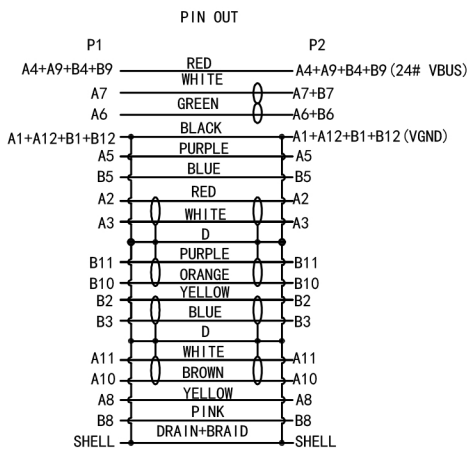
PIN OUT

P1

P2

A4+A9+B4+B9 RED A4+A9+B4+B9(24# VBUS)
WHITE
A7 A7+B7
GREEN
A6 A6+B6
BLACK
A1+A12+B1+B12 A1+A12+B1+B12(VGND)
PURPLE
A5 A5
BLUE
B5 B5
RED
A2 A2
WHITE
A3 A3
D
PURPLE
B11 B11
ORANGE
B10 B10
YELLOW
B2 B2
BLUE
B3 B3
D
WHITE
A11 A11
BROWN
A10 A10
YELLOW
A8 A8
PINK
B8 B8
DRAIN+BRAID
SHELL SHELL